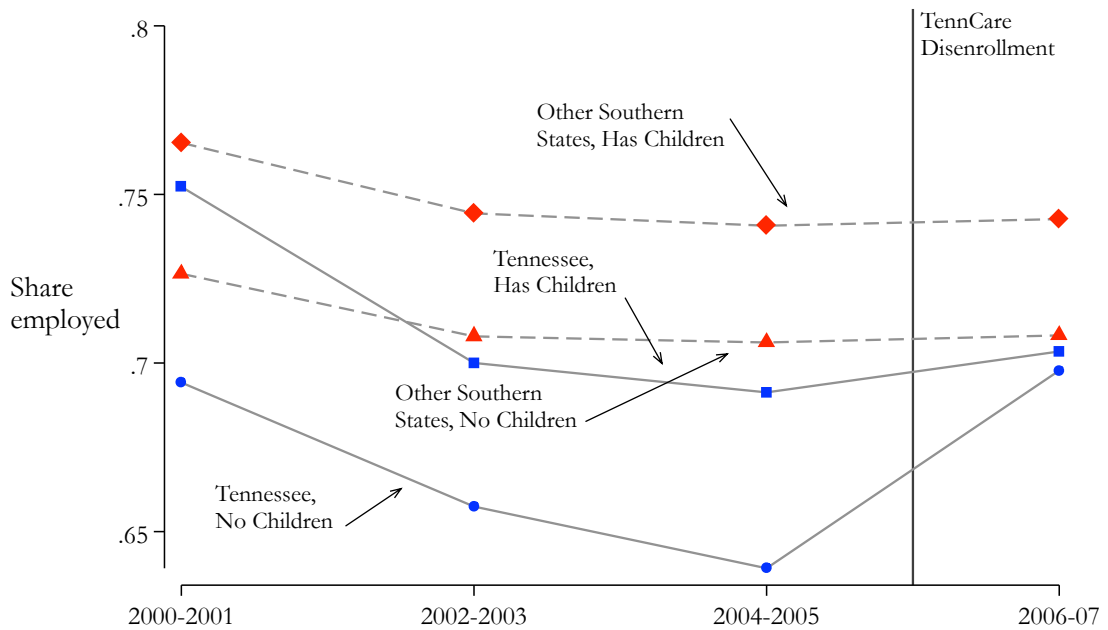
TennCare Disenrollment

.8

.75

.7

.65

Share employed

Other Southern States, Has Children

Tennessee, Has Children

Other Southern States, No Children

Tennessee, No Children

2000-2001

2002-2003

2004-2005

2006-07